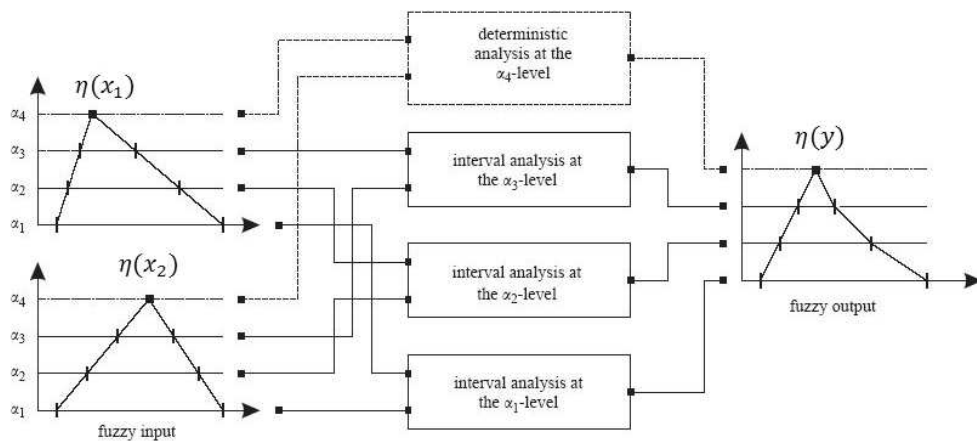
$\eta(x_1)$

$\alpha_4$
$\alpha_3$
$\alpha_2$
$\alpha_1$

$\eta(x_2)$

$\alpha_4$
$\alpha_3$
$\alpha_2$
$\alpha_1$

fuzzy input

deterministic analysis at the $\alpha_4$-level

interval analysis at the $\alpha_3$-level

interval analysis at the $\alpha_2$-level

interval analysis at the $\alpha_1$-level

$\eta(y)$

fuzzy output